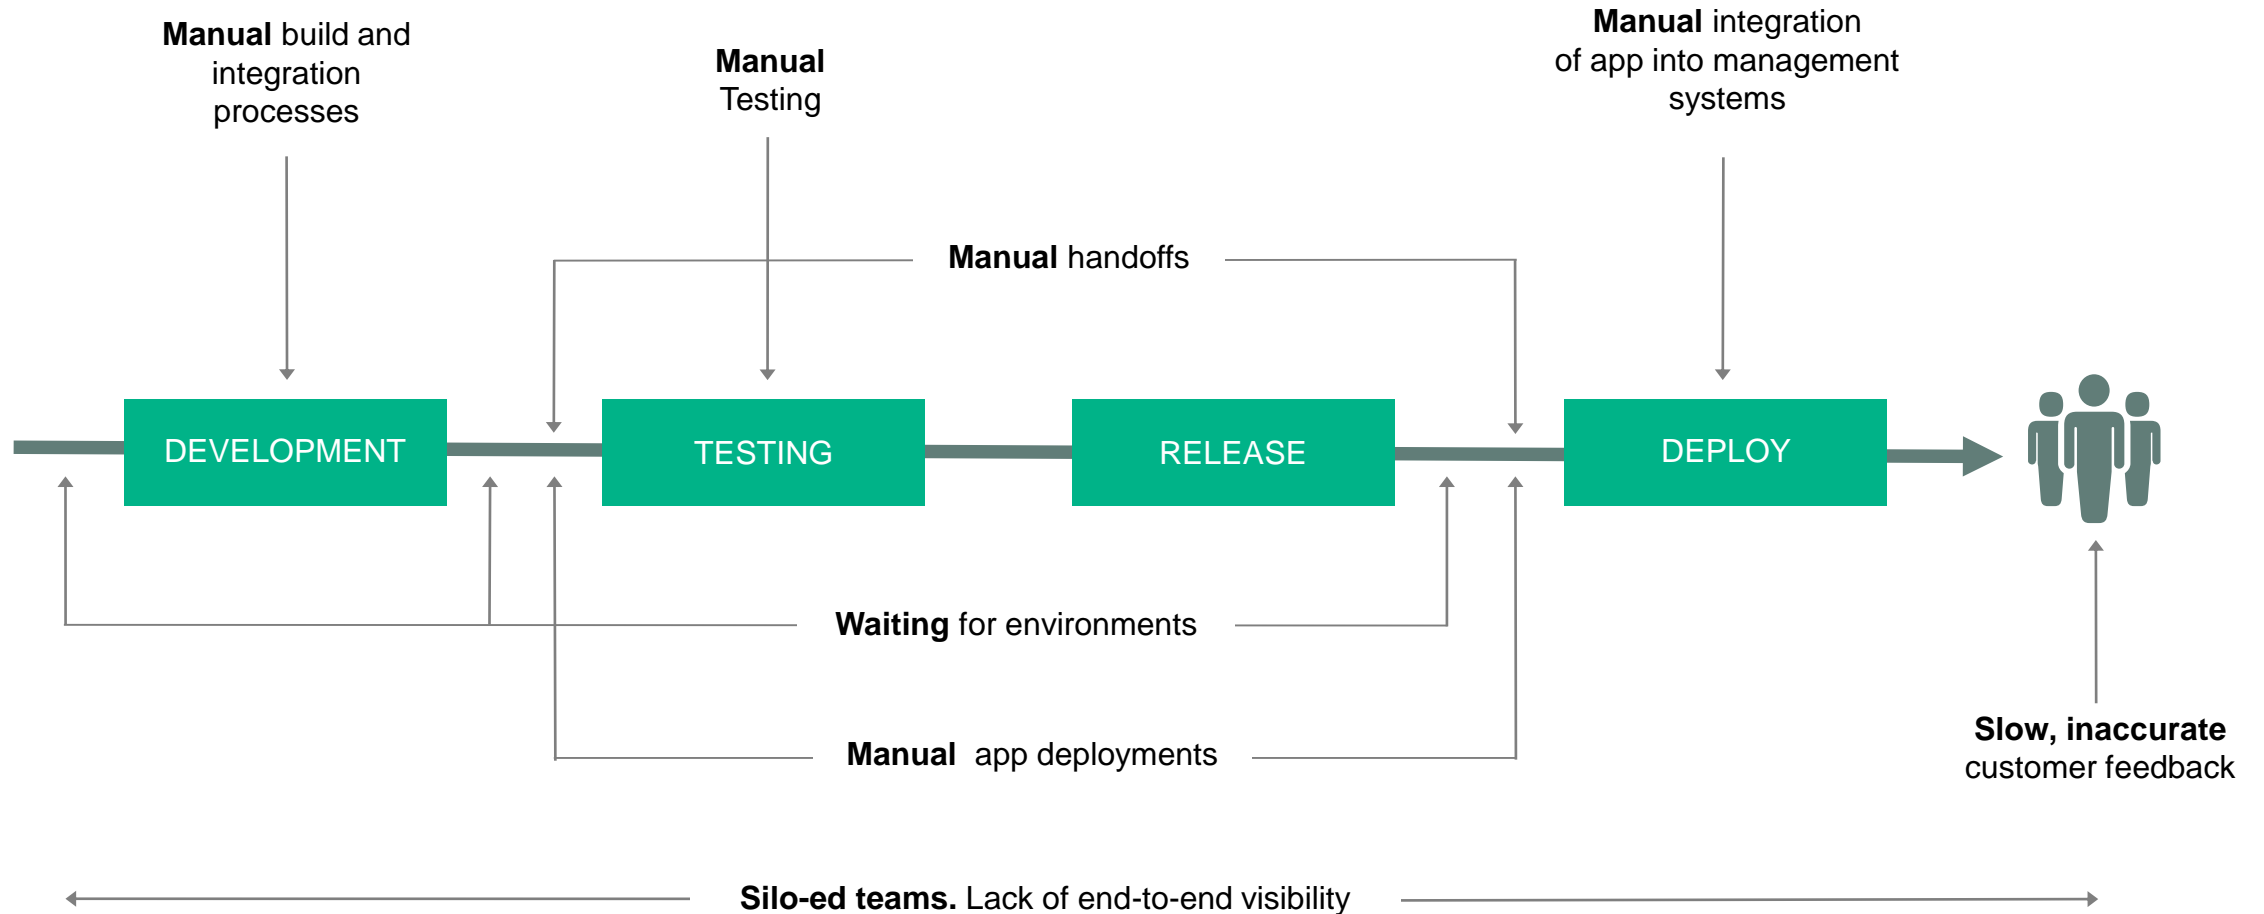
**Manual** build and integration processes

**Manual** Testing

**Manual** integration of app into management systems

**Manual** handoffs

DEVELOPMENT

TESTING

RELEASE

DEPLOY

**Waiting** for environments

**Manual** app deployments

**Slow, inaccurate** customer feedback

**Silo-ed teams.** Lack of end-to-end visibility